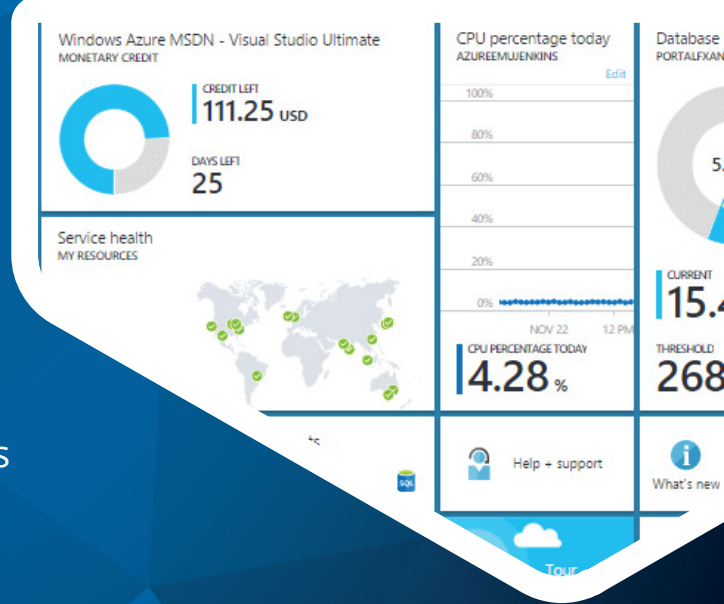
Windows Azure MSDN - Visual Studio Ultimate
MONETARY CREDIT

CREDIT LEFT
111.25 USD

DAYS LEFT
25

CPU percentage today
AZUREEMUJENKINS
Edit

100%
80%
60%
40%
20%
0%

NOV 22
12 PM

CPU PERCENTAGE TODAY
4.28 %

Database
PORTALFXAN

5.

CURRENT
15.4

THRESHOLD
268

Service health
MY RESOURCES

SQL

Help + support

What's new

Tour

s